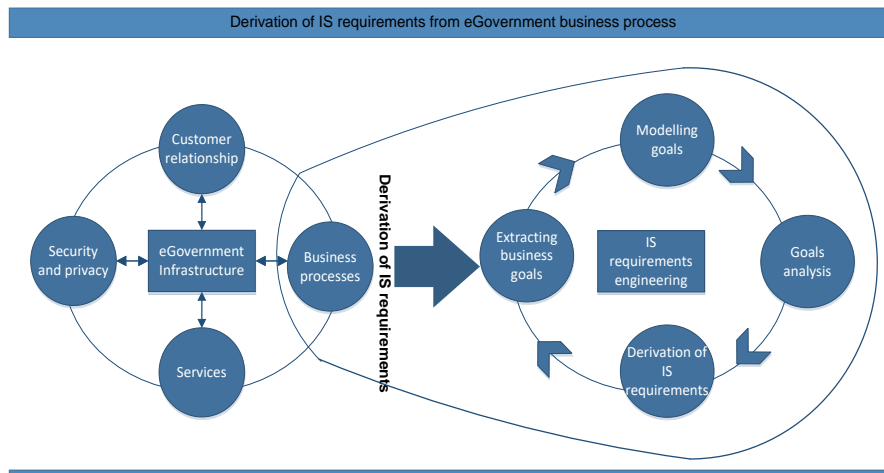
Derivation of IS requirements from eGovernment business process

Customer relationship

Security and privacy

eGovernment Infrastructure

Business processes

Services

Derivation of IS requirements

Modelling goals

Extracting business goals

IS requirements engineering

Goals analysis

Derivation of IS requirements